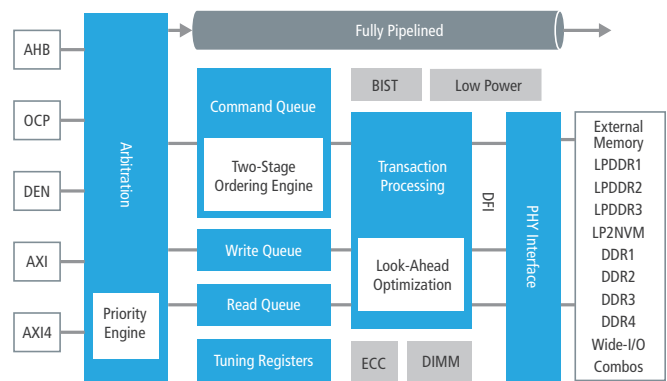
Fully Pipelined

AHB

OCP

DEN

AXI

AXI4

Arbitration

Priority Engine

Command Queue

Two-Stage Ordering Engine

Write Queue

Read Queue

Tuning Registers

BIST

Low Power

Transaction Processing

Look-Ahead Optimization

ECC

DIMM

DFI

PHY Interface

External Memory
LPDDR1
LPDDR2
LPDDR3
LP2NVM
DDR1
DDR2
DDR3
DDR4
Wide-I/O
Combos